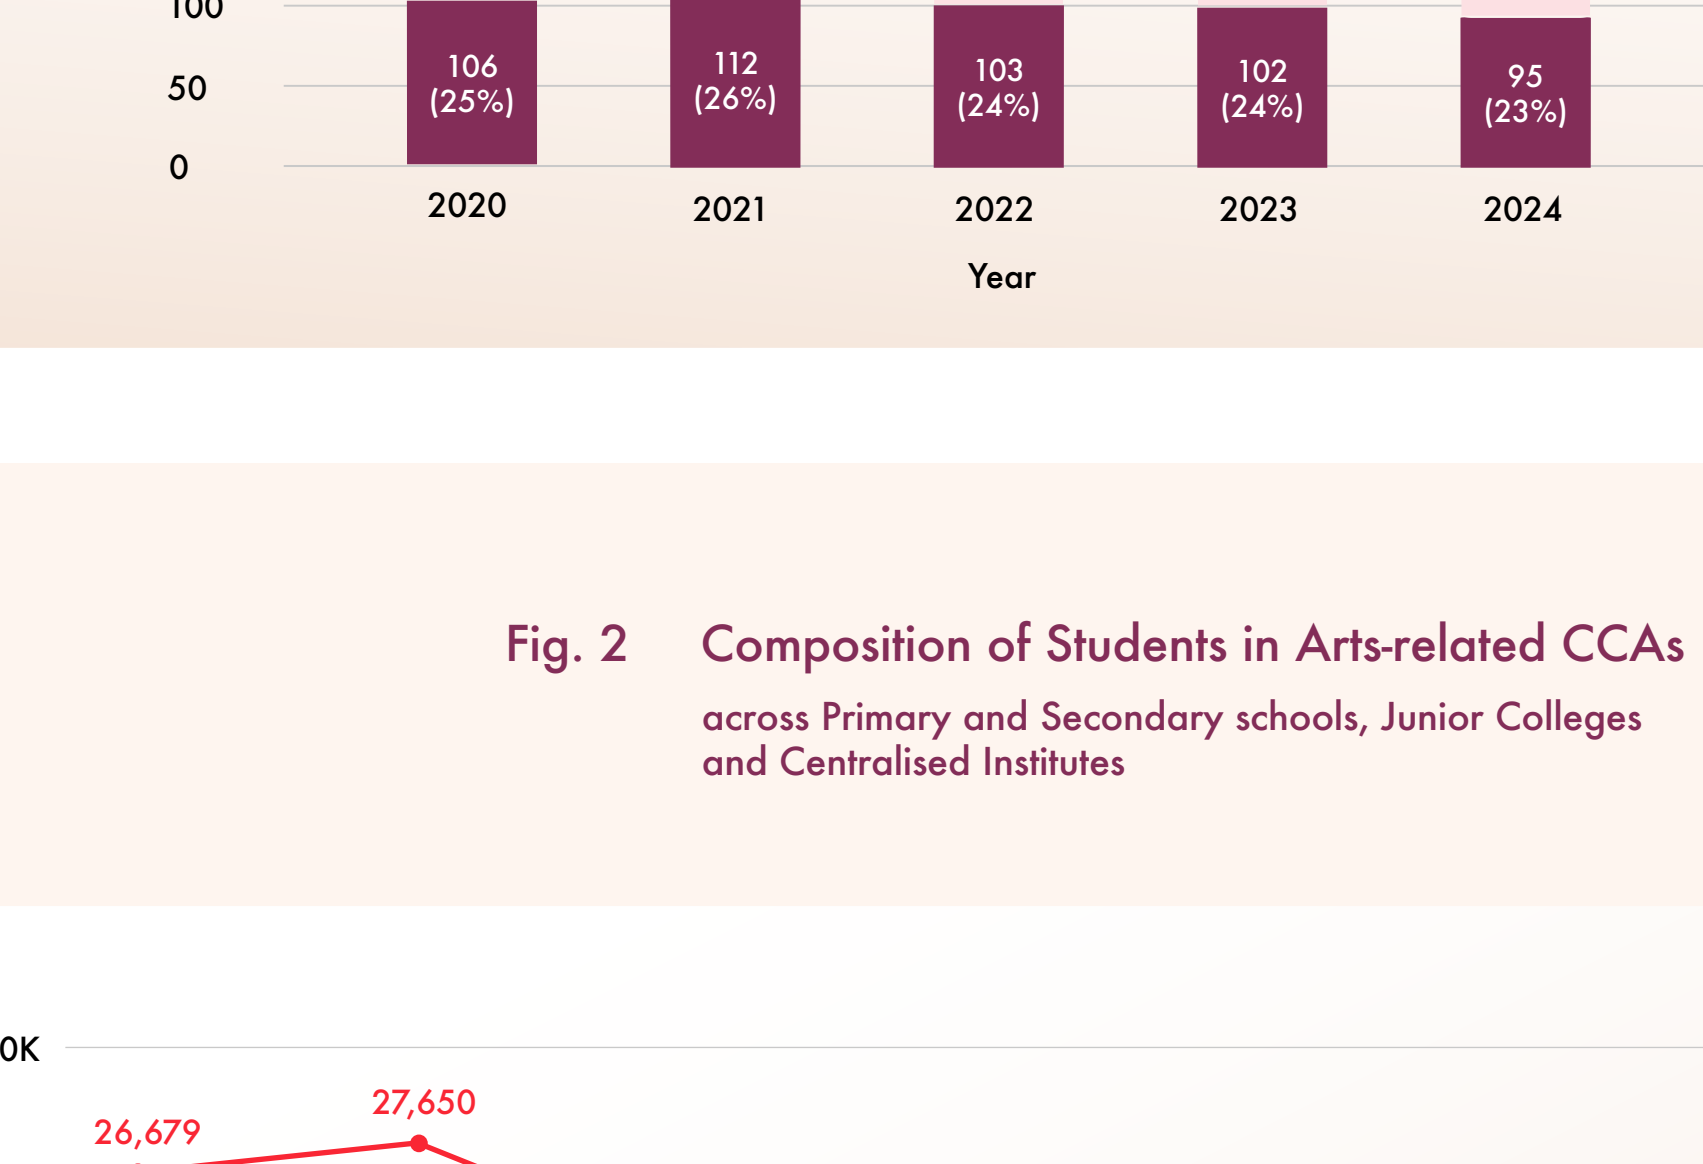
100
50
0

106 (25%)
112 (26%)
103 (24%)
102 (24%)
95 (23%)

2020
2021
2022
2023
2024

Year

Fig. 2 Composition of Students in Arts-related CCAs
across Primary and Secondary schools, Junior Colleges and Centralised Institutes

0K

26,679
27,650